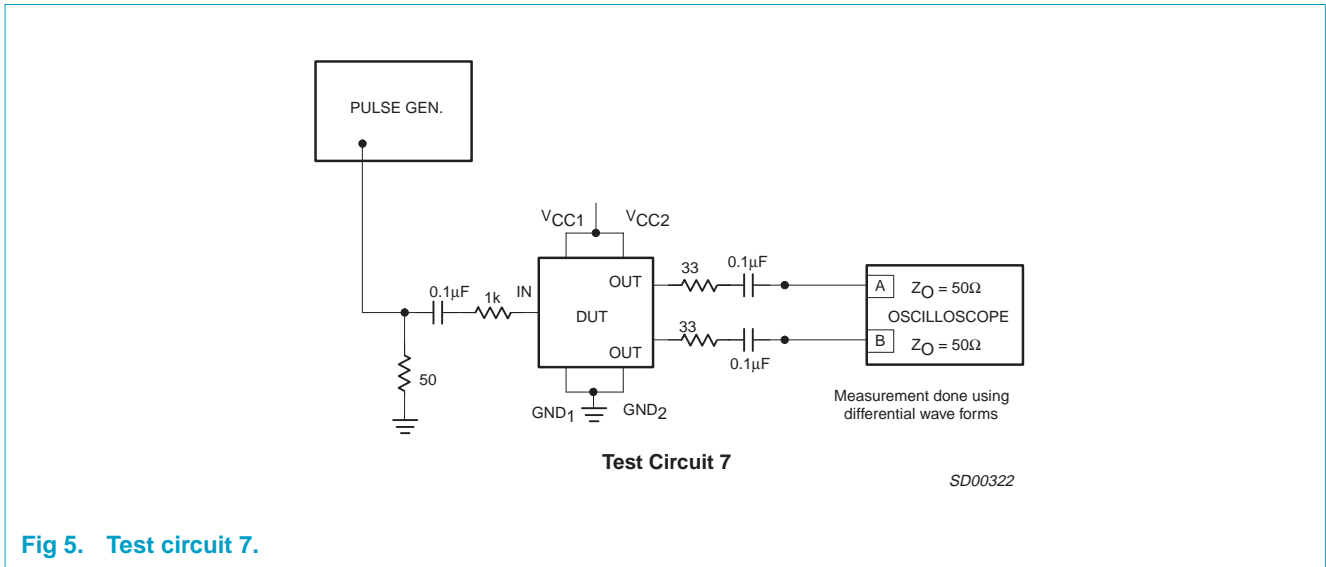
PULSE GEN.

$V_{CC1}$ $V_{CC2}$

0.1μF 1k IN

DUT

OUT

OUT

33 0.1μF

33 0.1μF

50

$GND_1$ $GND_2$

A $Z_O = 50\Omega$

OSCILLOSCOPE

B $Z_O = 50\Omega$

Measurement done using differential wave forms

Test Circuit 7

SD00322

Fig 5. Test circuit 7.